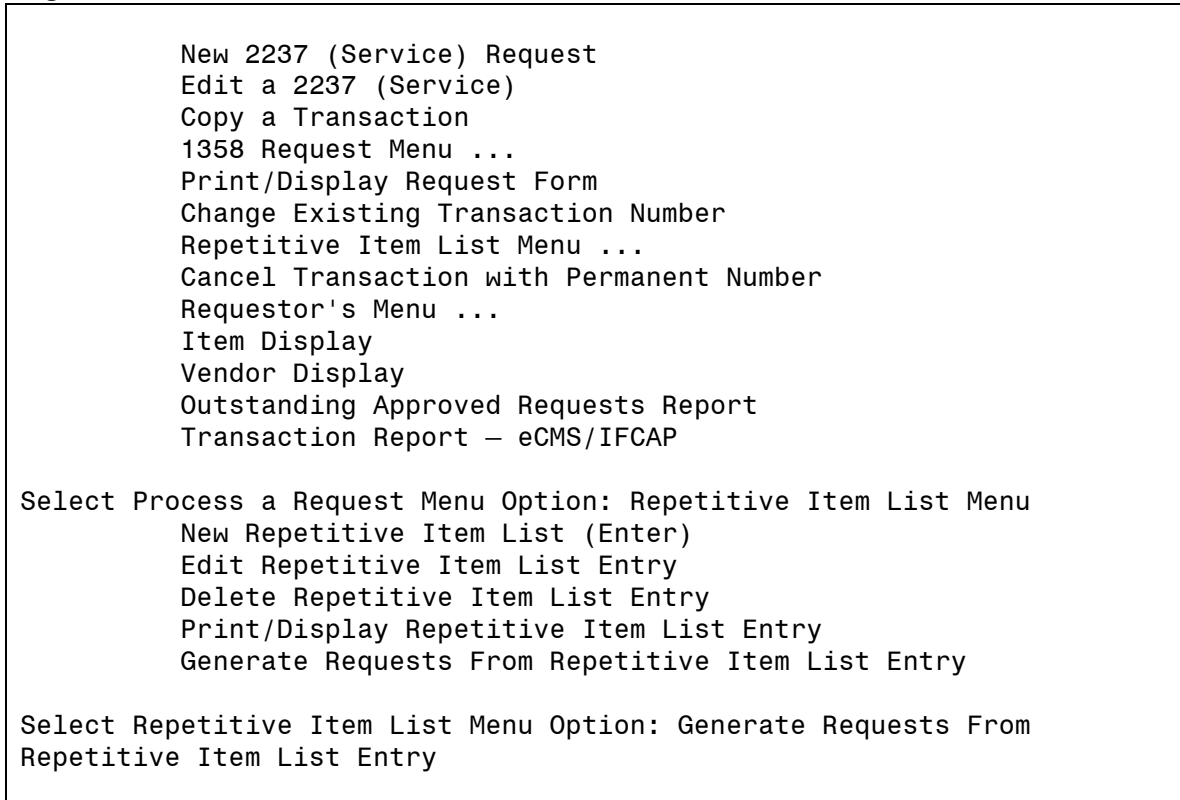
New 2237 (Service) Request
Edit a 2237 (Service)
Copy a Transaction
1358 Request Menu ...
Print/Display Request Form
Change Existing Transaction Number
Repetitive Item List Menu ...
Cancel Transaction with Permanent Number
Requestor's Menu ...
Item Display
Vendor Display
Outstanding Approved Requests Report
Transaction Report – eCMS/IFCAP

Select Process a Request Menu Option: Repetitive Item List Menu
New Repetitive Item List (Enter)
Edit Repetitive Item List Entry
Delete Repetitive Item List Entry
Print/Display Repetitive Item List Entry
Generate Requests From Repetitive Item List Entry

Select Repetitive Item List Menu Option: Generate Requests From Repetitive Item List Entry